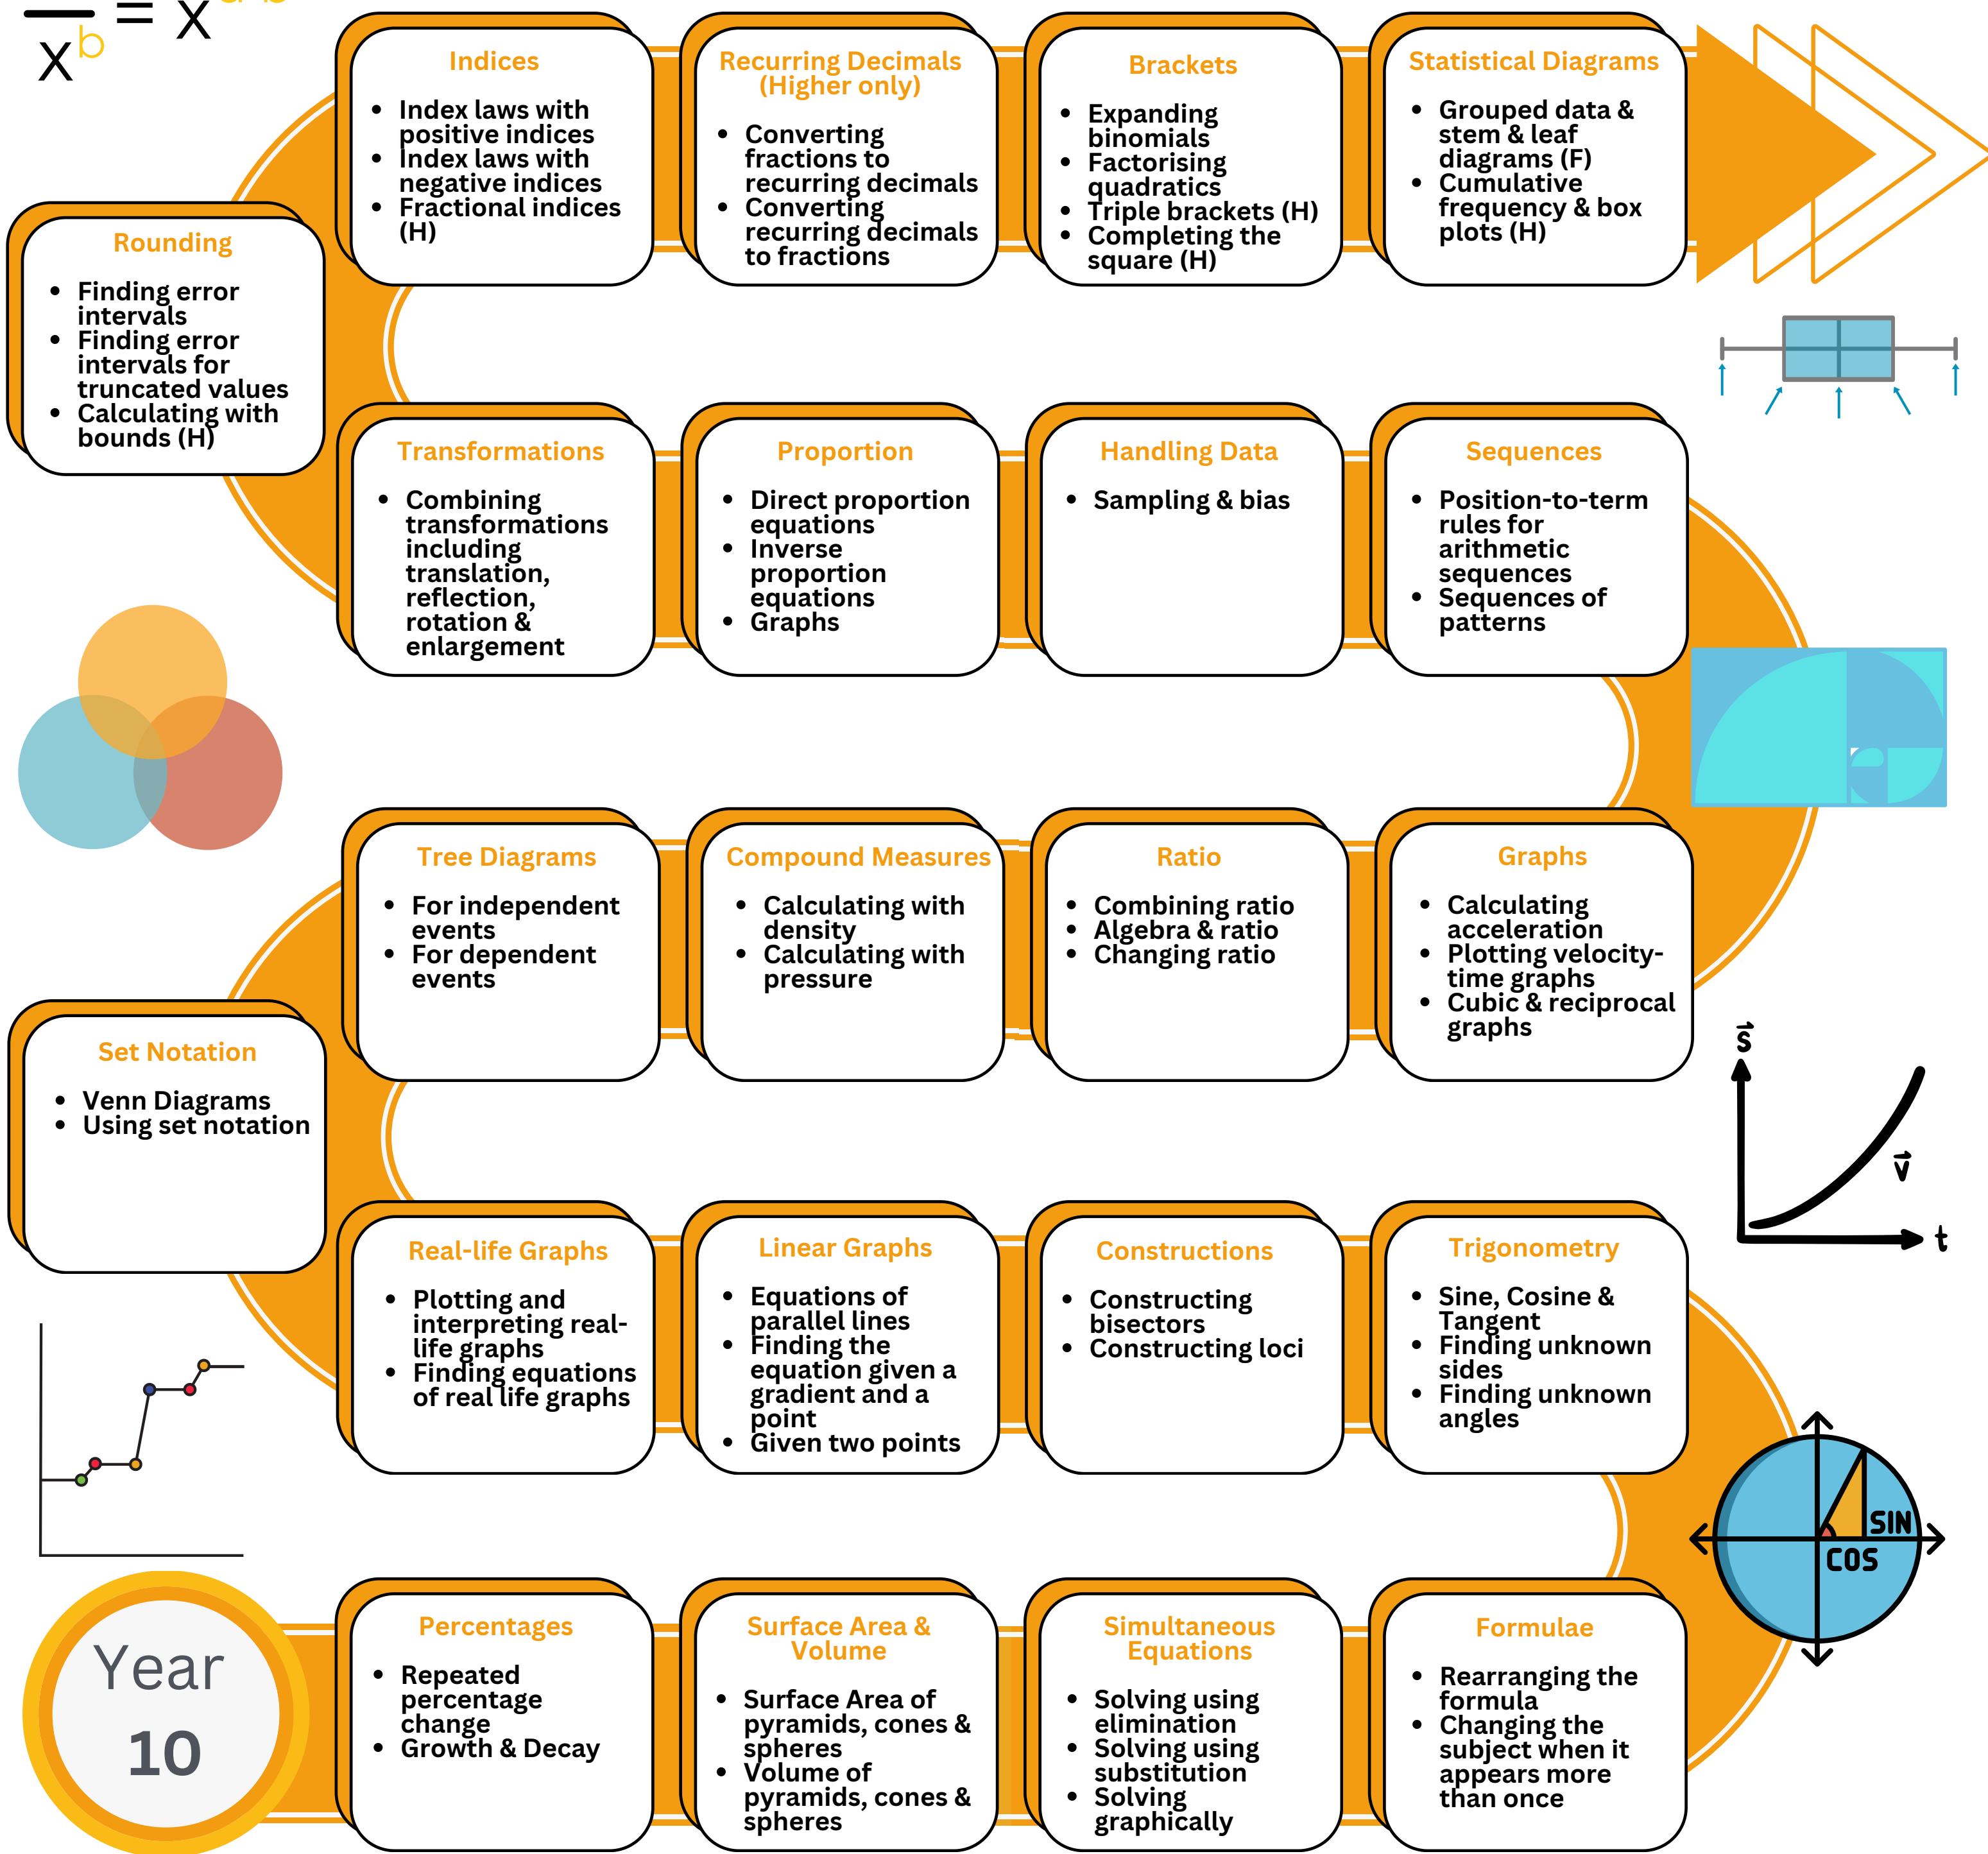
$\frac{}{x^b} = x^{a-b}$

Indices
- Index laws with positive indices
- Index laws with negative indices
- Fractional indices (H)

Recurring Decimals (Higher only)
- Converting fractions to recurring decimals
- Converting recurring decimals to fractions

Brackets
- Expanding binomials
- Factorising quadratics
- Triple brackets (H)
- Completing the square (H)

Statistical Diagrams
- Grouped data & stem & leaf diagrams (F)
- Cumulative frequency & box plots (H)

Rounding
- Finding error intervals
- Finding error intervals for truncated values
- Calculating with bounds (H)

Transformations
- Combining transformations including translation, reflection, rotation & enlargement

Proportion
- Direct proportion equations
- Inverse proportion equations
- Graphs

Handling Data
- Sampling & bias

Sequences
- Position-to-term rules for arithmetic sequences
- Sequences of patterns

Tree Diagrams
- For independent events
- For dependent events

Compound Measures
- Calculating with density
- Calculating with pressure

Ratio
- Combining ratio
- Algebra & ratio
- Changing ratio

Graphs
- Calculating acceleration
- Plotting velocity-time graphs
- Cubic & reciprocal graphs

$\vec{s}$

$\vec{v}$

t

Set Notation
- Venn Diagrams
- Using set notation

Real-life Graphs
- Plotting and interpreting real-life graphs
- Finding equations of real life graphs

Linear Graphs
- Equations of parallel lines
- Finding the equation given a gradient and a point
- Given two points

Constructions
- Constructing bisectors
- Constructing loci

Trigonometry
- Sine, Cosine & Tangent
- Finding unknown sides
- Finding unknown angles

SIN
COS

Year 10

Percentages
- Repeated percentage change
- Growth & Decay

Surface Area & Volume
- Surface Area of pyramids, cones & spheres
- Volume of pyramids, cones & spheres

Simultaneous Equations
- Solving using elimination
- Solving using substitution
- Solving graphically

Formulae
- Rearranging the formula
- Changing the subject when it appears more than once